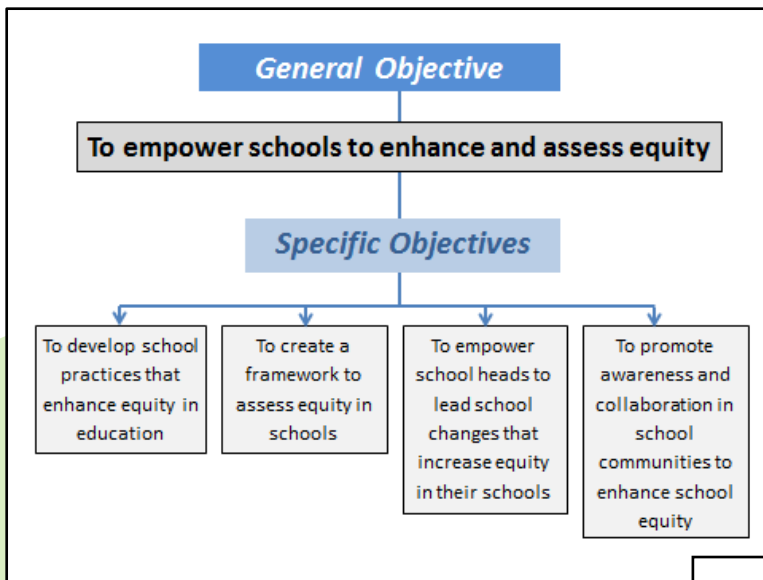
General Objective

To empower schools to enhance and assess equity

Specific Objectives

To develop school practices that enhance equity in education

To create a framework to assess equity in schools

To empower school heads to lead school changes that increase equity in their schools

To promote awareness and collaboration in school communities to enhance school equity